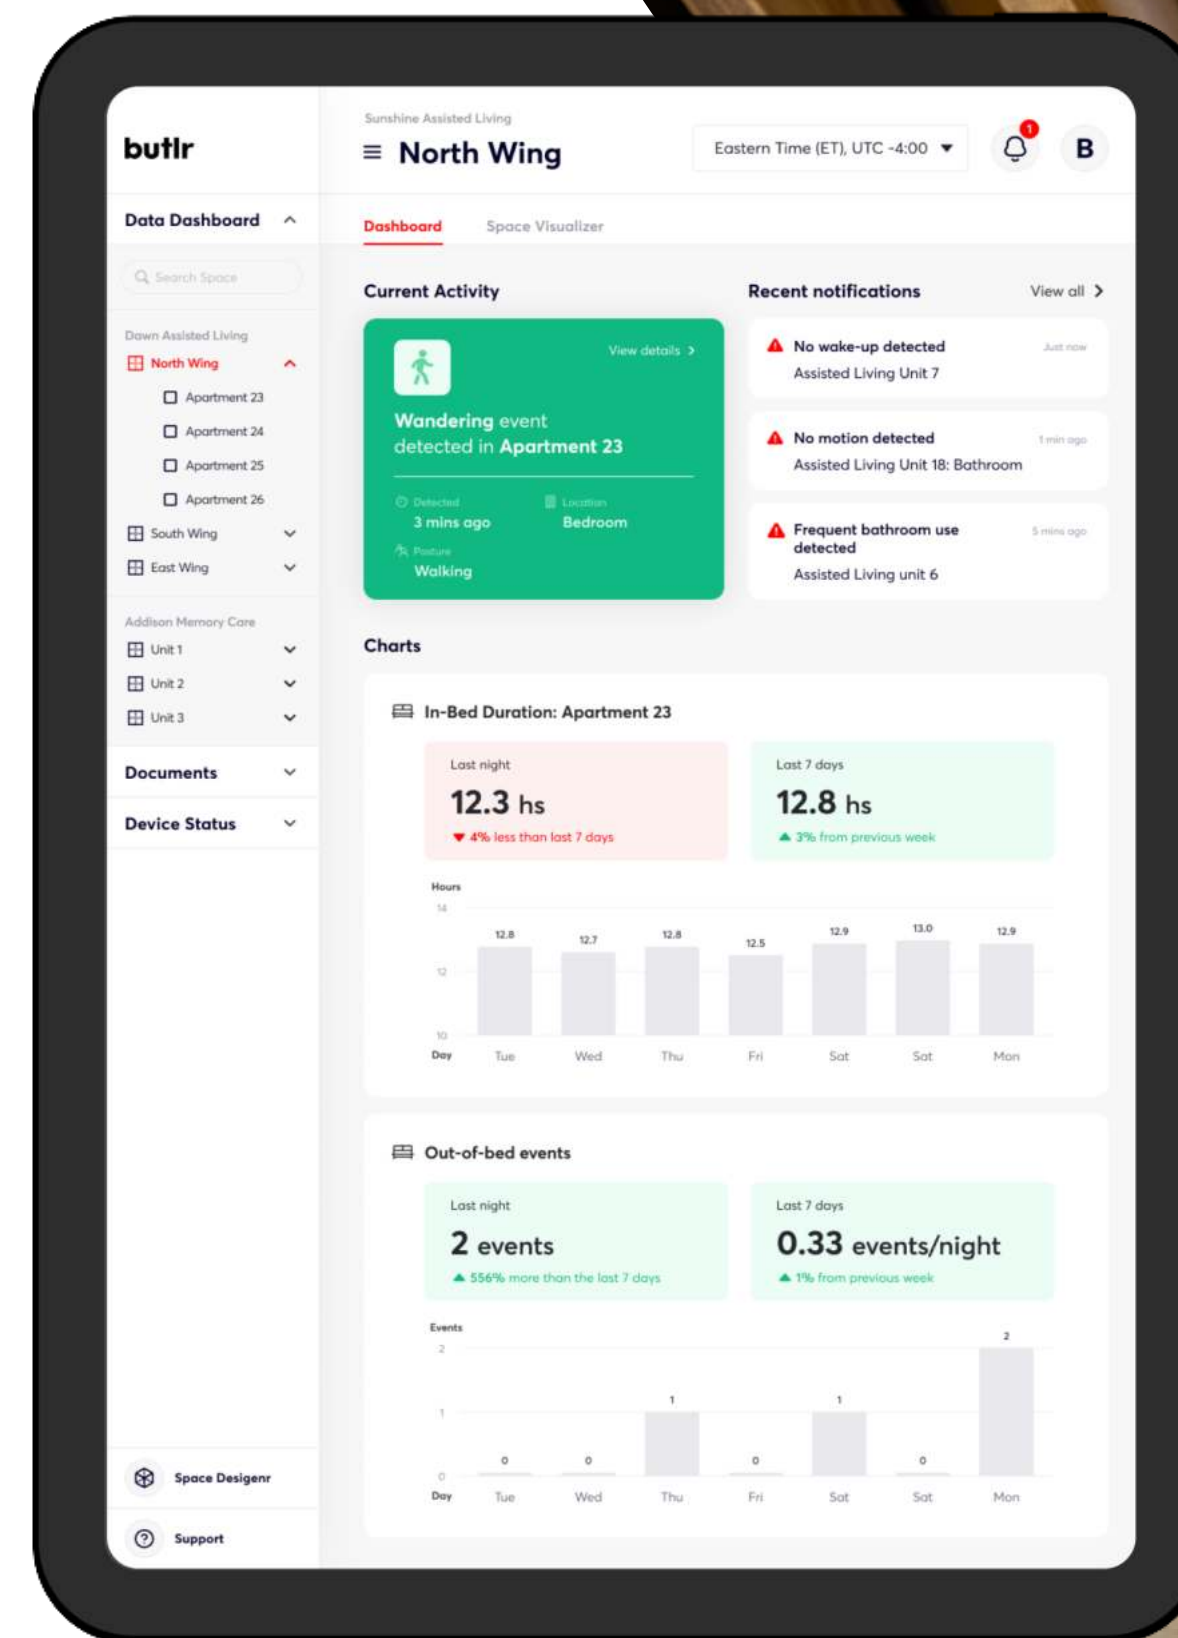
butlr

Sunshine Assisted Living
North Wing

Eastern Time (ET), UTC -4:00

1

B

Data Dashboard

Search Space

Dawn Assisted Living
North Wing
Apartment 23
Apartment 24
Apartment 25
Apartment 26
South Wing
East Wing

Addison Memory Care
Unit 1
Unit 2
Unit 3

Documents

Device Status

Space Designer

Support

Dashboard
Space Visualizer

Current Activity

View details >

Wandering event detected in Apartment 23

Detected
3 mins ago
Location
Bedroom
Posture
Walking

Recent notifications
View all >

No wake-up detected
Just now
Assisted Living Unit 7

No motion detected
1 min ago
Assisted Living Unit 18: Bathroom

Frequent bathroom use detected
5 mins ago
Assisted Living unit 6

Charts

In-Bed Duration: Apartment 23

Last night
12.3 hs
4% less than last 7 days

Last 7 days
12.8 hs
3% from previous week

Hours
14
12
10
Day
12.8 12.7 12.8 12.5 12.9 13.0 12.9
Tue Wed Thu Fri Sat Sat Mon

Out-of-bed events

Last night
2 events
556% more than the last 7 days

Last 7 days
0.33 events/night
1% from previous week

Events
2
1
0
Day
0 0 1 0 1 0 2
Tue Wed Thu Fri Sat Sat Mon